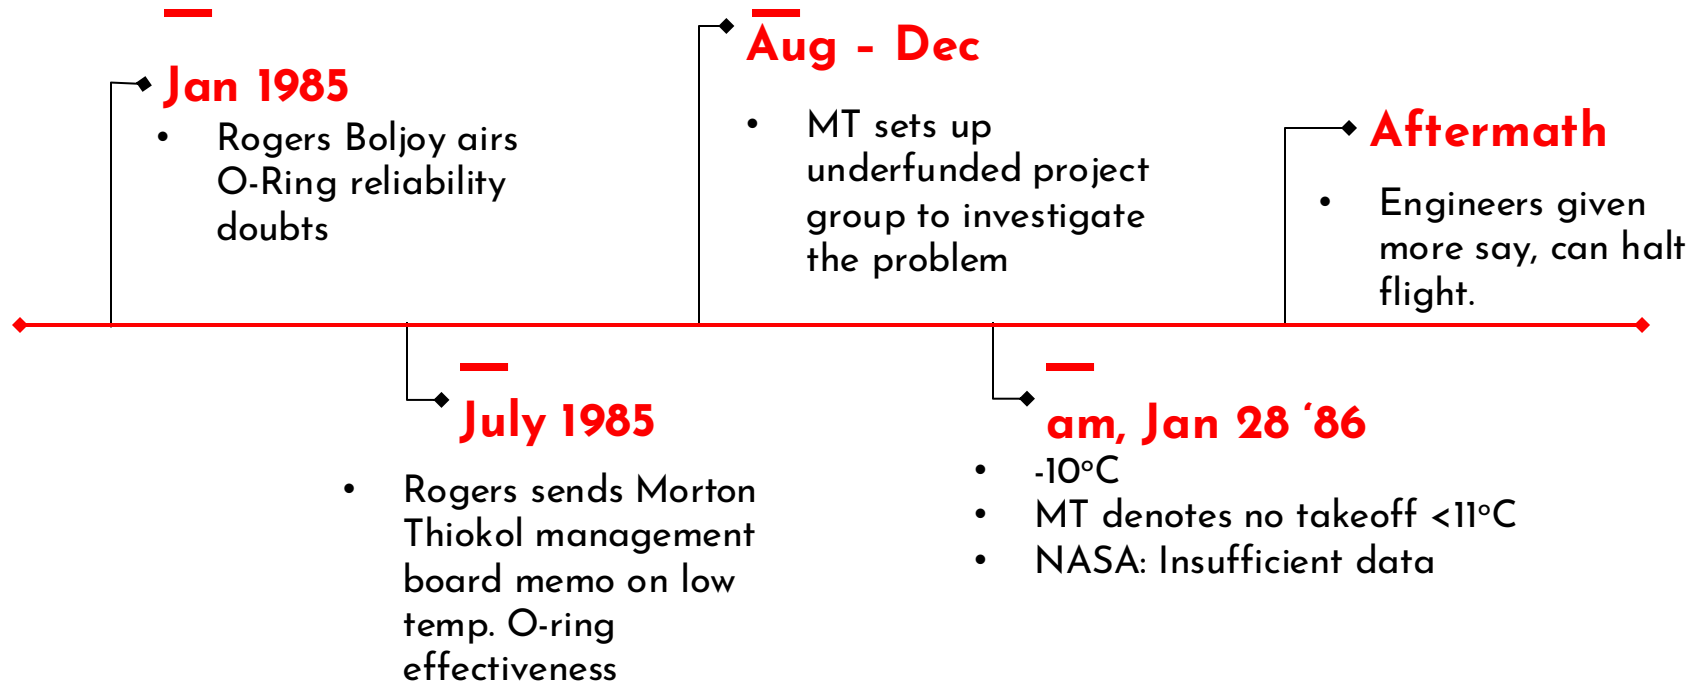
Jan 1985

- Rogers Boljoy airs O-Ring reliability doubts

Aug - Dec

- MT sets up underfunded project group to investigate the problem

Aftermath

- Engineers given more say, can halt flight.

July 1985

- Rogers sends Morton Thiokol management board memo on low temp. O-ring effectiveness

am, Jan 28 '86

- -10°C
- MT denotes no takeoff <11°C
- NASA: Insufficient data